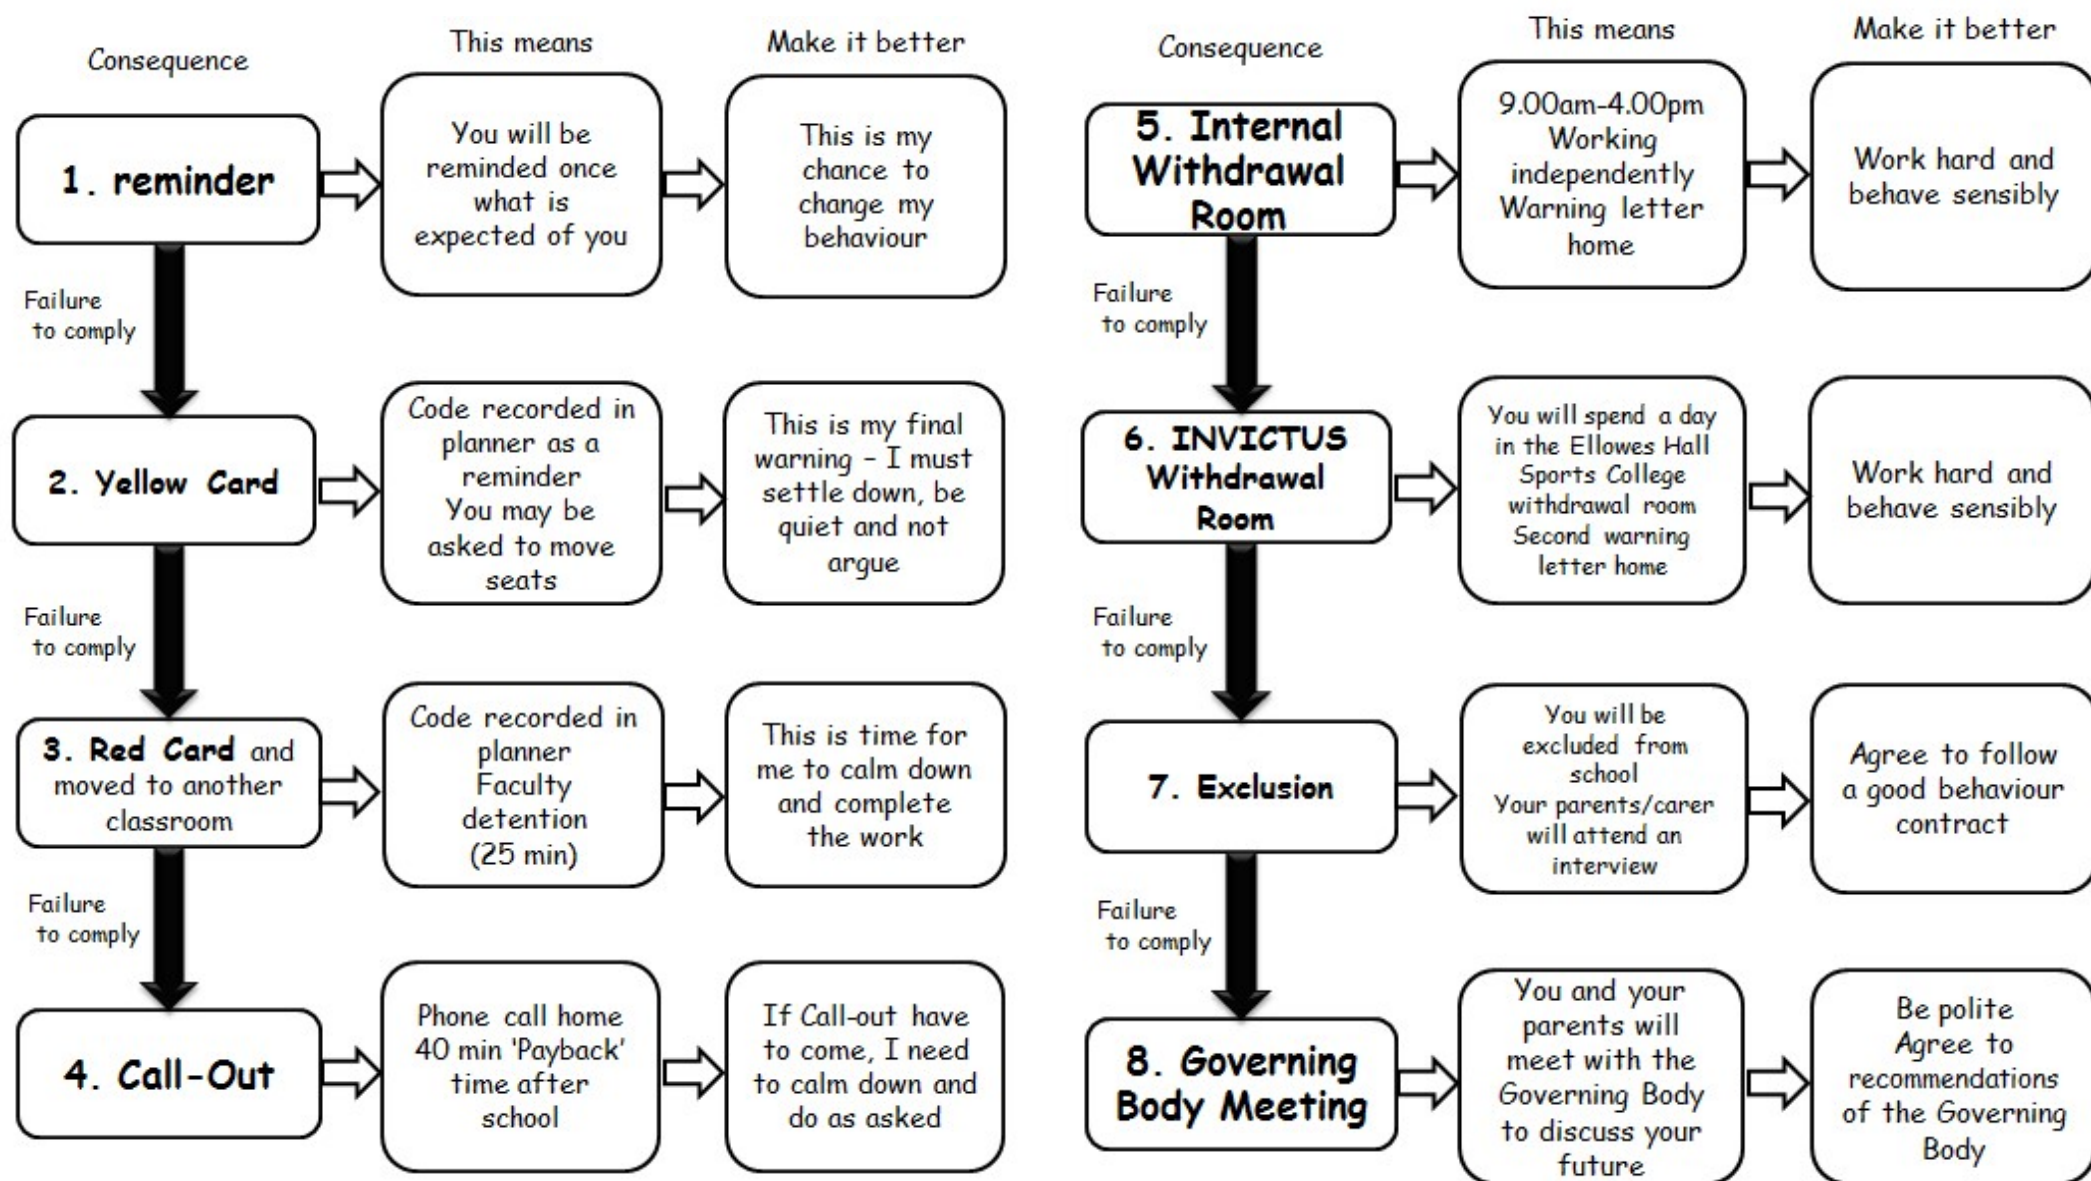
Consequence

This means

Make it better

1. reminder

You will be reminded once what is expected of you

This is my chance to change my behaviour

Failure to comply

2. Yellow Card

Code recorded in planner as a reminder
You may be asked to move seats

This is my final warning – I must settle down, be quiet and not argue

Failure to comply

3. Red Card and moved to another classroom

Code recorded in planner
Faculty detention (25 min)

This is time for me to calm down and complete the work

Failure to comply

4. Call-Out

Phone call home
40 min 'Payback' time after school

If Call-out have to come, I need to calm down and do as asked

Consequence

This means

Make it better

5. Internal Withdrawal Room

9.00am-4.00pm
Working independently
Warning letter home

Work hard and behave sensibly

Failure to comply

6. INVICTUS Withdrawal Room

You will spend a day in the Ellowes Hall Sports College withdrawal room
Second warning letter home

Work hard and behave sensibly

Failure to comply

7. Exclusion

You will be excluded from school
Your parents/carer will attend an interview

Agree to follow a good behaviour contract

Failure to comply

8. Governing Body Meeting

You and your parents will meet with the Governing Body to discuss your future

Be polite
Agree to recommendations of the Governing Body